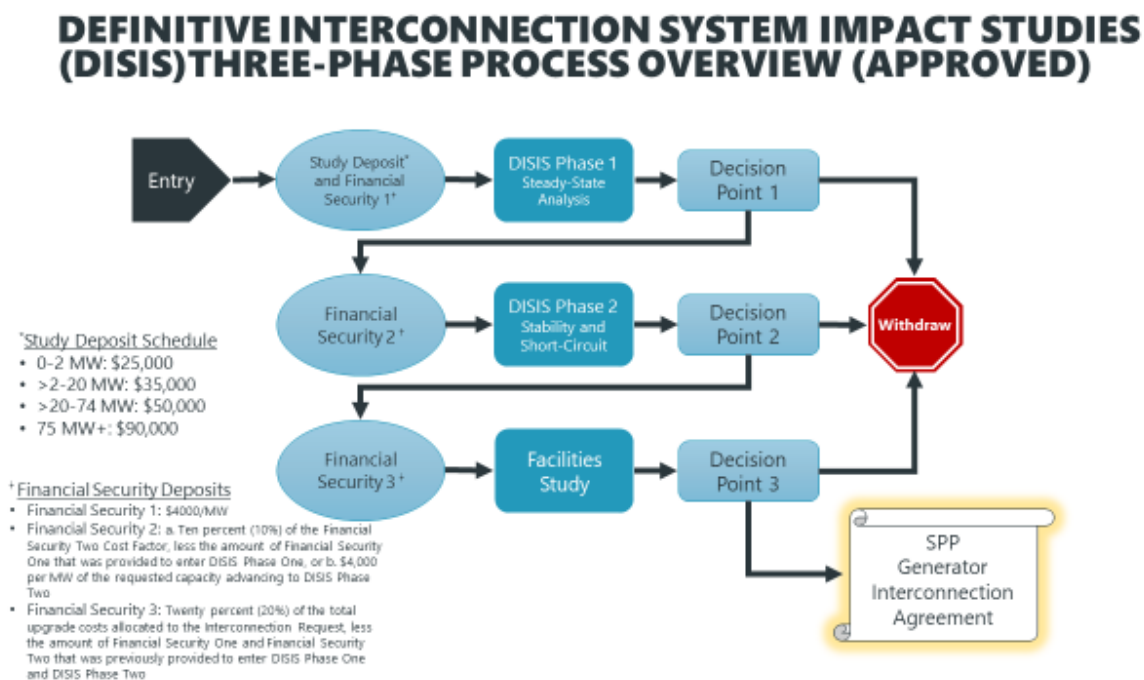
DEFINITIVE INTERCONNECTION SYSTEM IMPACT STUDIES (DISIS)THREE-PHASE PROCESS OVERVIEW (APPROVED)

Entry

Study Deposit* and Financial Security 1+

DISIS Phase 1
Steady-State Analysis

Decision Point 1

Financial Security 2+

DISIS Phase 2
Stability and Short-Circuit

Decision Point 2

Withdraw

Financial Security 3+

Facilities Study

Decision Point 3

SPP Generator Interconnection Agreement

*Study Deposit Schedule
• 0-2 MW: \$25,000
• >2-20 MW: \$35,000
• >20-74 MW: \$50,000
• 75 MW+: \$90,000

+Financial Security Deposits
• Financial Security 1: \$4000/MW
• Financial Security 2: a. Ten percent (10%) of the Financial Security Two Cost Factor, less the amount of Financial Security One that was provided to enter DISIS Phase One, or b. \$4,000 per MW of the requested capacity advancing to DISIS Phase Two
• Financial Security 3: Twenty percent (20%) of the total upgrade costs allocated to the Interconnection Request, less the amount of Financial Security One and Financial Security Two that was previously provided to enter DISIS Phase One and DISIS Phase Two